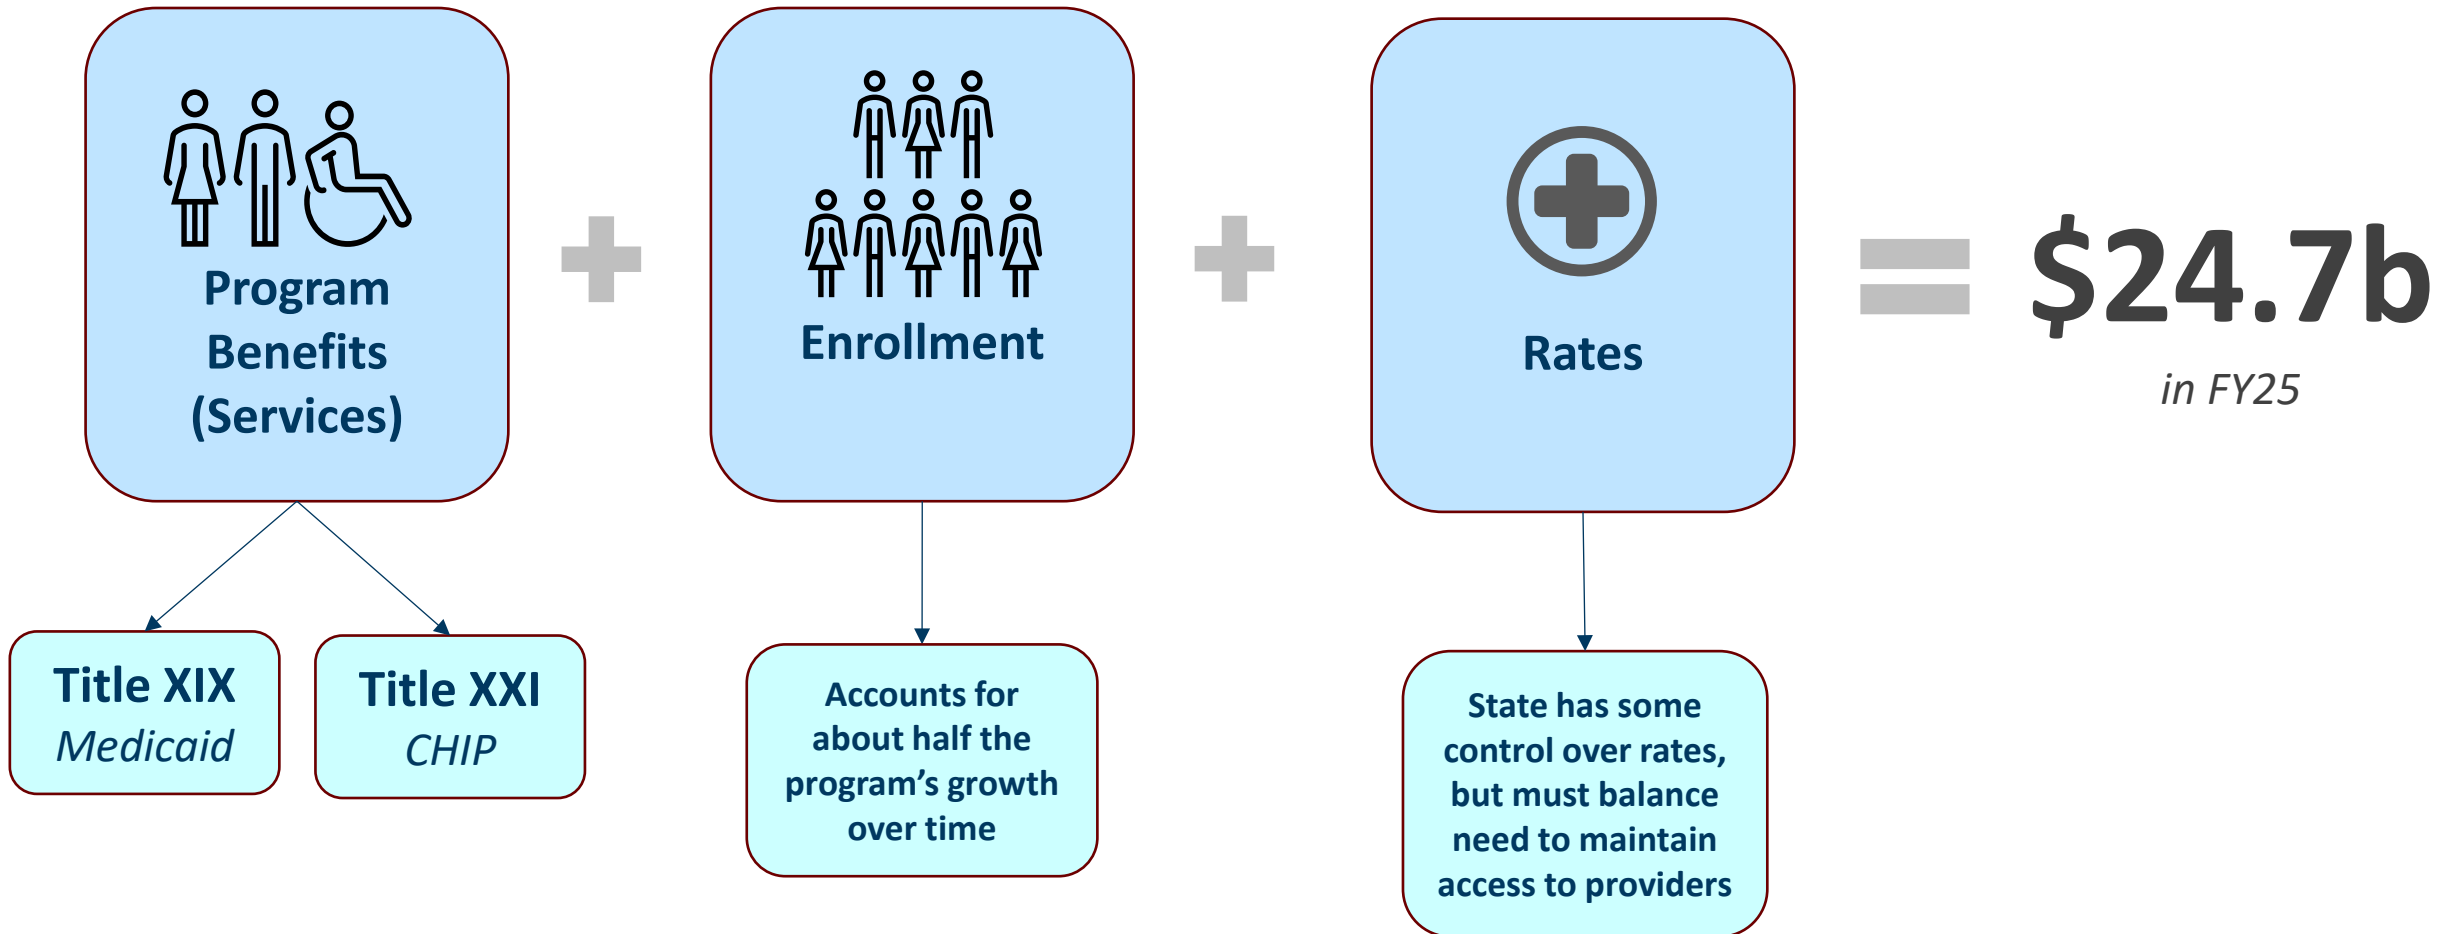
Program Benefits (Services)

+

Enrollment

+

Rates

=

$24.7b

in FY25

Title XIX
Medicaid

Title XXI
CHIP

Accounts for about half the program's growth over time

State has some control over rates, but must balance need to maintain access to providers